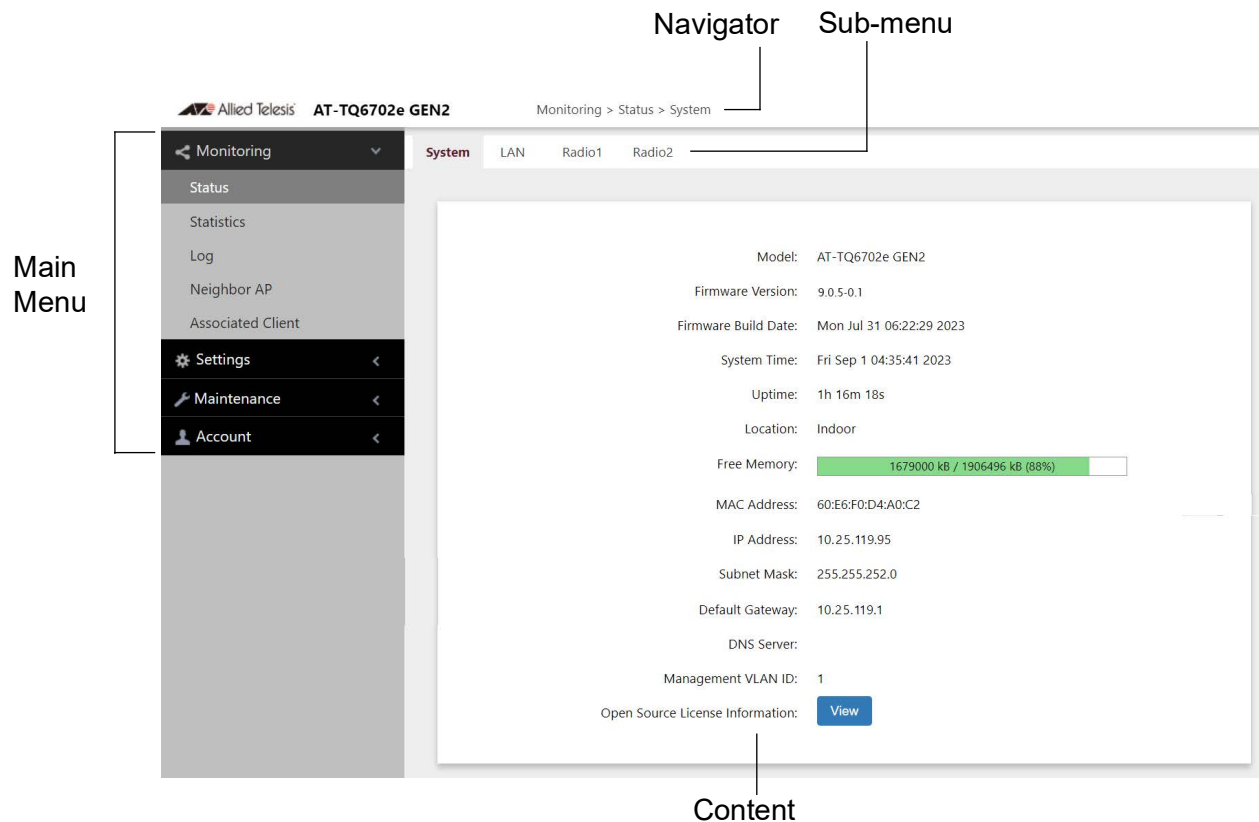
Navigator Sub-menu

Allied Telesis AT-TQ6702e GEN2

Monitoring > Status > System

Main Menu

Monitoring
Status
Statistics
Log
Neighbor AP
Associated Client
Settings
Maintenance
Account

System LAN Radio1 Radio2

Model: AT-TQ6702e GEN2
Firmware Version: 9.0.5-0.1
Firmware Build Date: Mon Jul 31 06:22:29 2023
System Time: Fri Sep 1 04:35:41 2023
Uptime: 1h 16m 18s
Location: Indoor
Free Memory: 1679000 kB / 1906496 kB (88%)
MAC Address: 60:E6:F0:D4:A0:C2
IP Address: 10.25.119.95
Subnet Mask: 255.255.252.0
Default Gateway: 10.25.119.1
DNS Server:
Management VLAN ID: 1
Open Source License Information: View

Content